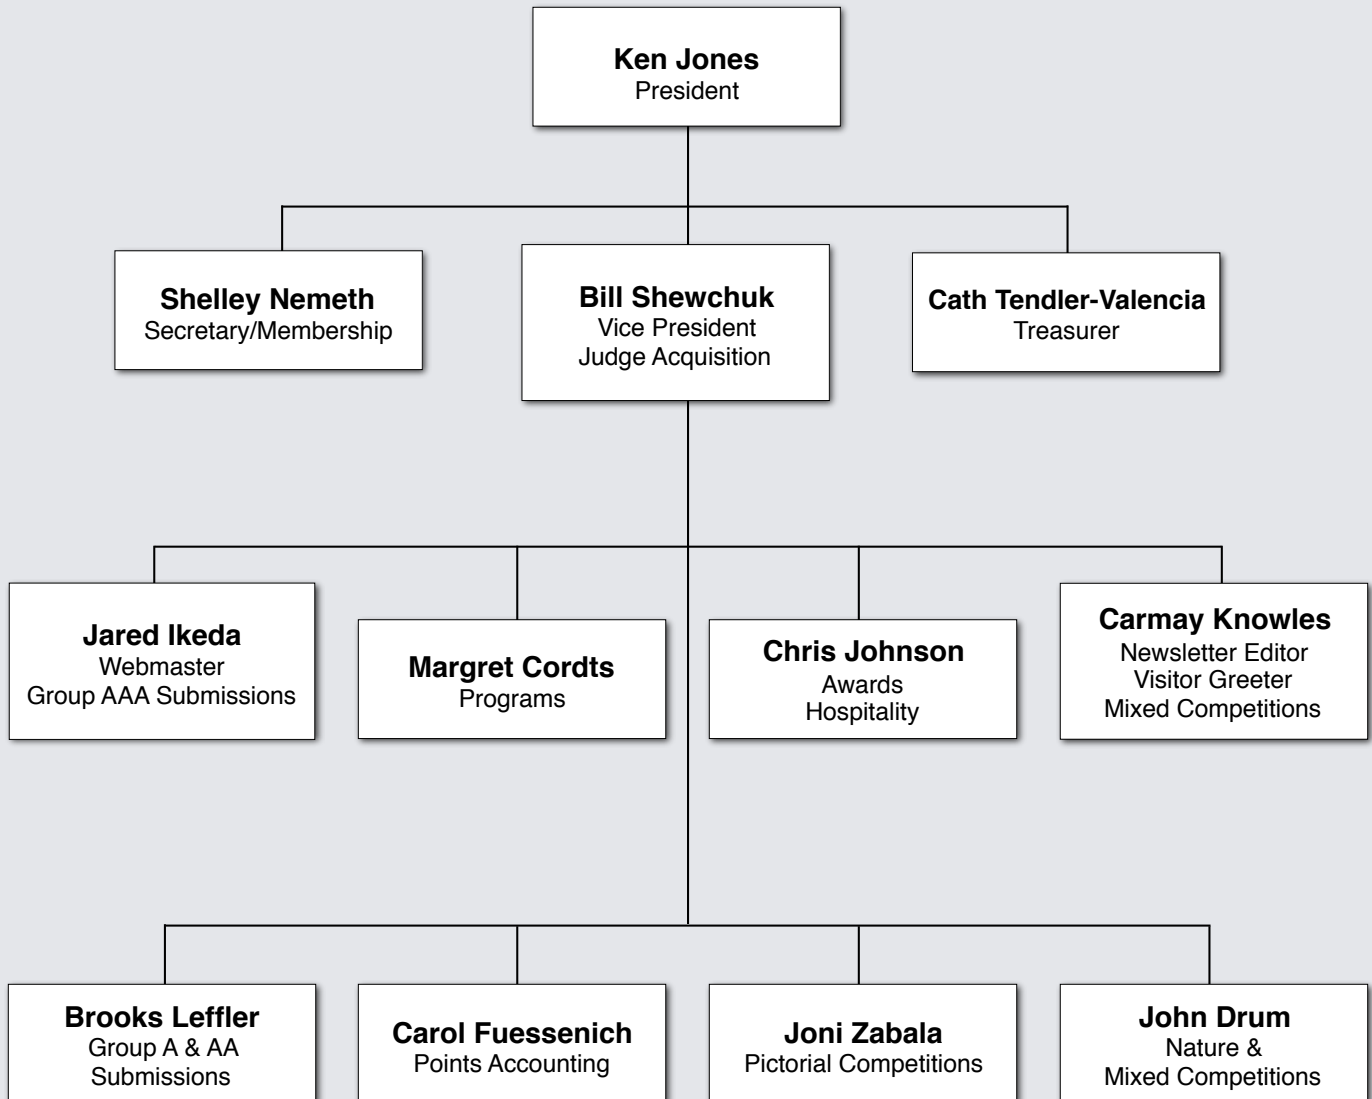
**Ken Jones**
President

**Shelley Nemeth**
Secretary/Membership

**Bill Shewchuk**
Vice President
Judge Acquisition

**Cath Tendler-Valencia**
Treasurer

**Jared Ikeda**
Webmaster
Group AAA Submissions

**Margret Cordts**
Programs

**Chris Johnson**
Awards
Hospitality

**Carmay Knowles**
Newsletter Editor
Visitor Greeter
Mixed Competitions

**Brooks Leffler**
Group A & AA
Submissions

**Carol Fuessenich**
Points Accounting

**Joni Zabala**
Pictorial Competitions

**John Drum**
Nature &
Mixed Competitions